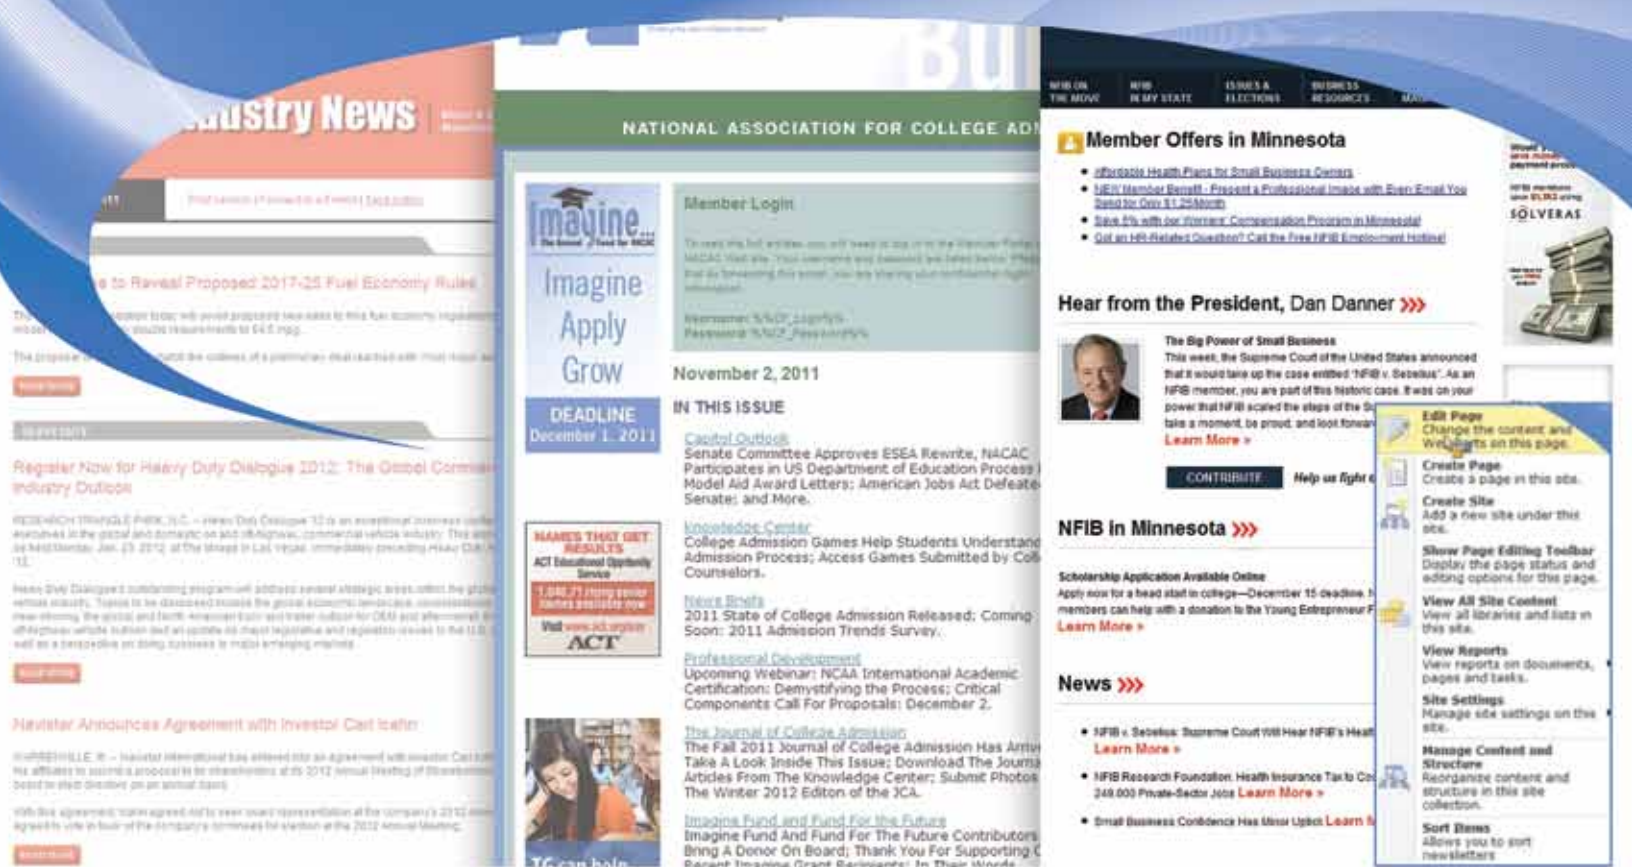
Industry News

to Reveal Proposed 2017-25 Fuel Economy Rules

Register Now for Heavy Duty Dialogue 2012: The Global Commercial Industry Outlook

Navistar Announces Agreement with Investor Carl Icahn

NATIONAL ASSOCIATION FOR COLLEGE AD

Imagine... The Imagine Fund for NACAC

Imagine
Apply
Grow

DEADLINE
December 1, 2011

Member Login

Username: %%CF_LoginId%%
Password: %%CF_Password%%

November 2, 2011

IN THIS ISSUE

Capitol Outlook
Senate Committee Approves ESEA Rewrite, NACAC Participates in US Department of Education Process; Model Aid Award Letters; American Jobs Act Defeated in Senate; and More.

Knowledge Center
College Admission Games Help Students Understand Admission Process; Access Games Submitted by Counselors.

News Briefs
2011 State of College Admission Released; Coming Soon: 2011 Admission Trends Survey.

Professional Development
Upcoming Webinar: NCAA International Academic Certification: Demystifying the Process; Critical Components Call For Proposals: December 2.

The Journal of College Admission
The Fall 2011 Journal of College Admission Has Arrived; Take A Look Inside This Issue; Download The Journal; Articles From The Knowledge Center; Submit Photos; The Winter 2012 Editon of the JCA.

Imagine Fund and Fund For the Future
Imagine Fund And Fund For The Future Contributors; Bring A Donor On Board; Thank You For Supporting; Recent Imagine Grant Recipients: In Their Words

NAMES THAT GET RESULTS
ACT Educational Opportunity Service
Visit www.act.org/eos
ACT

NFIB ON THE MOVE | NFIB IN MY STATE | ISSUES & ELECTIONS | BUSINESS RESOURCES

Member Offers in Minnesota

• Affordable Health Plans for Small Business Owners
• NEW Member Benefit - Present a Professional Image with Even Email You Send for Only $1.25/Month
• Save 5% with our Workers' Compensation Program in Minnesota
• Got an HR-Related Question? Call the Free NFIB Employment Hotline!

Hear from the President, Dan Danner »»

The Big Power of Small Business
This week, the Supreme Court of the United States announced that it would take up the case entitled "NFIB v. Sebelius". As an NFIB member, you are part of this historic case. It was on your power that NFIB scaled the steps of the S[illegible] take a moment, be proud, and look forwa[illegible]
Learn More »

CONTRIBUTE  Help us fight

NFIB in Minnesota »»

Scholarship Application Available Online
Apply now for a head start in college—December 15 deadline. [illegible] members can help with a donation to the Young Entrepreneur F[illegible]
Learn More »

News »»

• NFIB v. Sebelius: Supreme Court Will Hear NFIB's Healt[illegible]
Learn More »
• NFIB Research Foundation: Health Insurance Tax to Co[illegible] 249,000 Private-Sector Jobs Learn More »
• Small Business Confidence Has Minor Uptick Learn M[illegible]

SOLVERAS

Edit Page
Change the content and Web Parts on this page.
Create Page
Create a page in this site.
Create Site
Add a new site under this site.
Show Page Editing Toolbar
Display the page status and editing options for this page.
View All Site Content
View all libraries and lists in this site.
View Reports
View reports on documents, pages and tasks.
Site Settings
Manage site settings on this site.
Manage Content and Structure
Reorganize content and structure in this site collection.
Sort Items
Allows you to sort newsletters